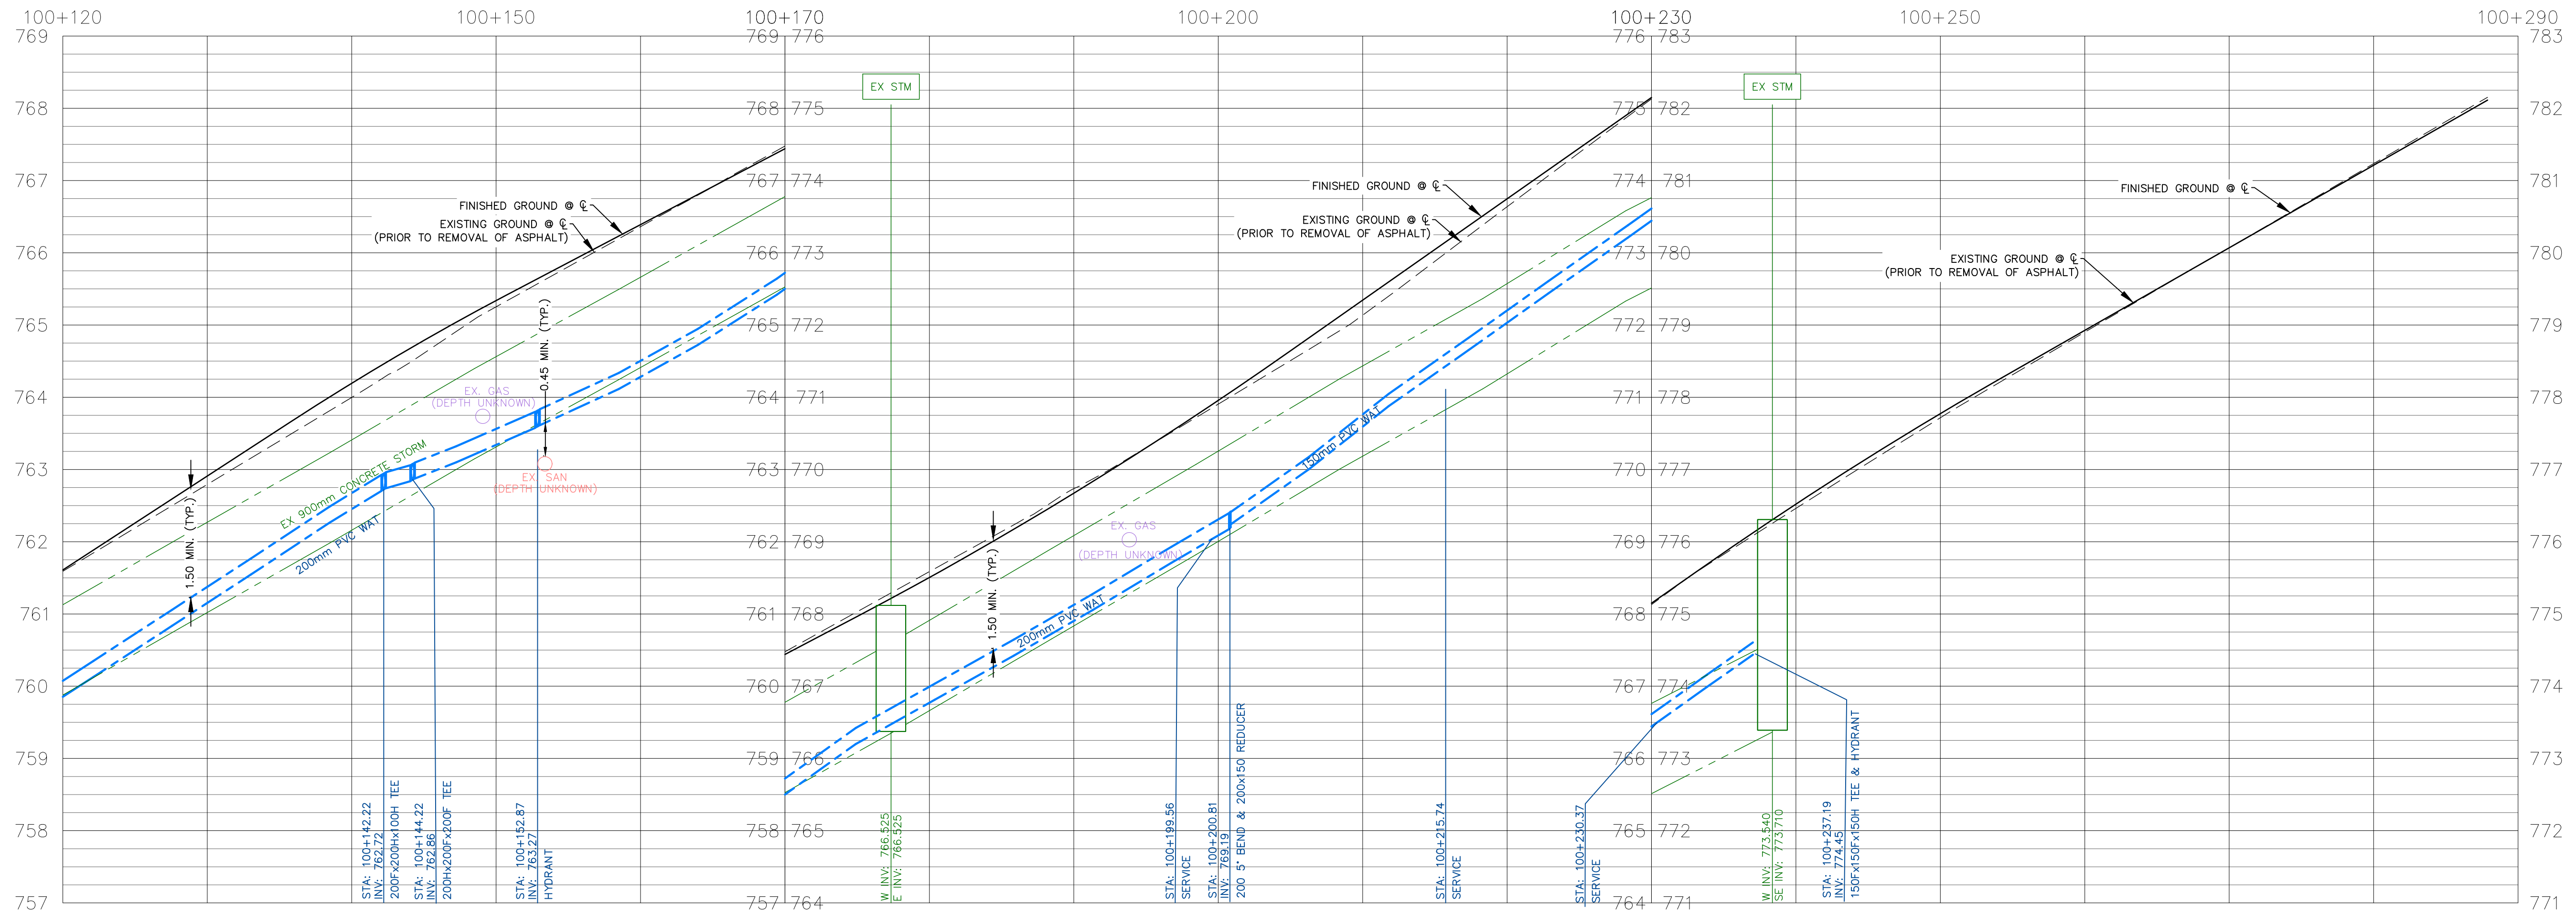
100+120 100+150 100+170 100+200 100+230 100+250 100+290

769 768 767 766 765 764 763 762 761 760 759 758 757

769 776 768 775 767 774 766 773 765 772 764 771 763 770 762 769 761 768 760 767 759 766 758 765 757 764

776 783 775 782 774 781 773 780 772 779 771 778 770 777 769 776 768 775 767 774 766 773 765 772 764 771

783 782 781 780 779 778 777 776 775 774 773 772 771

FINISHED GROUND @ ℄
EXISTING GROUND @ ℄
(PRIOR TO REMOVAL OF ASPHALT)

0.45 MIN. (TYP.)
EX. GAS
(DEPTH UNKNOWN)
EX. SAN
(DEPTH UNKNOWN)
EX 900mm CONCRETE STORM
200mm PVC WAT
1.50 MIN. (TYP.)

STA: 100+142.22
INV: 762.72
200Fx200Hx100H TEE
STA: 100+144.22
INV: 762.86
200Hx200Fx200F TEE
STA: 100+152.87
INV: 763.27
HYDRANT

EX STM
W INV: 766.525
E INV: 766.525

FINISHED GROUND @ ℄
EXISTING GROUND @ ℄
(PRIOR TO REMOVAL OF ASPHALT)
1.50 MIN. (TYP.)
EX. GAS
(DEPTH UNKNOWN)
200mm PVC WAT
150mm PVC WAT

STA: 100+199.56
SERVICE
STA: 100+200.81
INV: 769.19
200 5° BEND & 200x150 REDUCER
STA: 100+215.74
SERVICE
STA: 100+230.37
SERVICE

EX STM
W INV: 773.540
SE INV: 773.710
STA: 100+237.19
INV: 774.45
150Fx150Fx150H TEE & HYDRANT

FINISHED GROUND @ ℄
EXISTING GROUND @ ℄
(PRIOR TO REMOVAL OF ASPHALT)